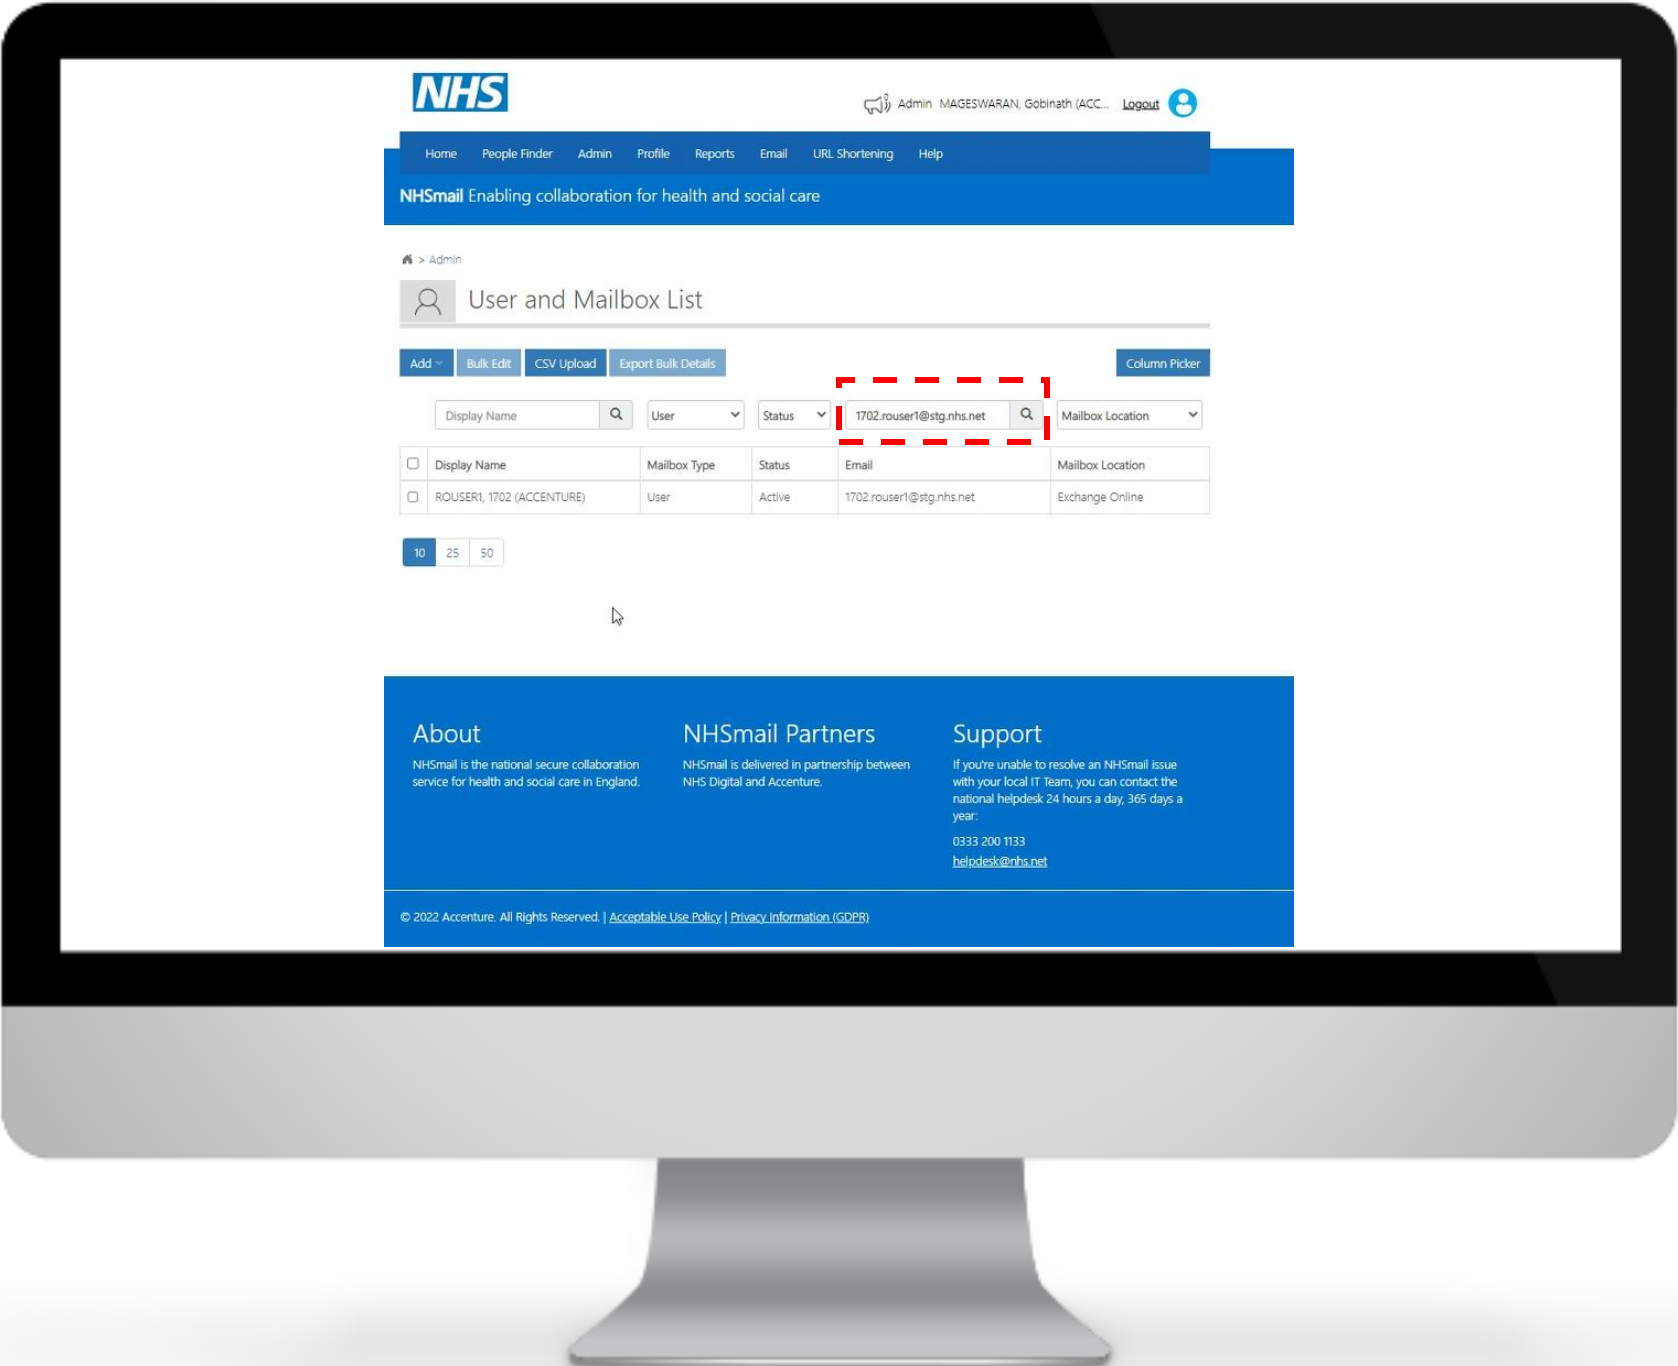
NHS

Admin MAGESWARAN, Gobinath (ACC... Logout

Home People Finder Admin Profile Reports Email URL Shortening Help

NHSmail Enabling collaboration for health and social care

> Admin

User and Mailbox List

Add Bulk Edit CSV Upload Export Bulk Details Column Picker

Display Name User Status 1702.rouser1@stg.nhs.net Mailbox Location

| | Display Name | Mailbox Type | Status | Email | Mailbox Location |
|---|---|---|---|---|---|
| | ROUSER1, 1702 (ACCENTURE) | User | Active | 1702.rouser1@stg.nhs.net | Exchange Online |

10 25 50

About
NHSmail is the national secure collaboration service for health and social care in England.

NHSmail Partners
NHSmail is delivered in partnership between NHS Digital and Accenture.

Support
If you're unable to resolve an NHSmail issue with your local IT Team, you can contact the national helpdesk 24 hours a day, 365 days a year:
0333 200 1133
helpdesk@nhs.net

© 2022 Accenture. All Rights Reserved. | Acceptable Use Policy | Privacy Information (GDPR)